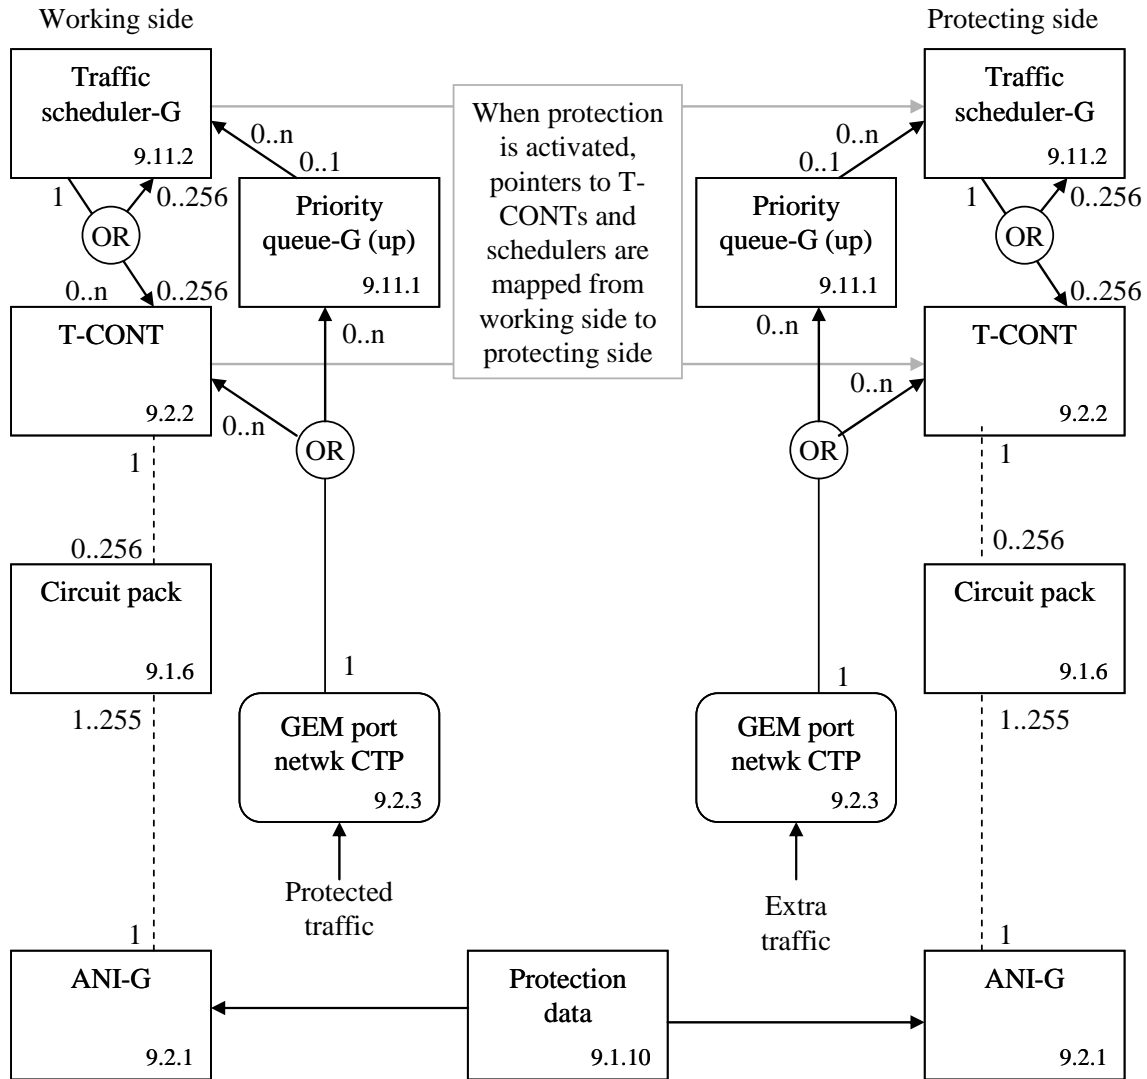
Working side

Protecting side

Traffic scheduler-G
9.11.2

0..n
0..1

When protection is activated, pointers to T-CONTs and schedulers are mapped from working side to protecting side

0..n
0..1

Traffic scheduler-G
9.11.2

1
0..256
OR
0..n
0..256

Priority queue-G (up)
9.11.1

Priority queue-G (up)
9.11.1

1
0..256
OR
0..256

T-CONT
9.2.2

0..n

0..n

0..n

T-CONT
9.2.2

0..n
OR

OR

1
0..256

1
0..256

Circuit pack
9.1.6

Circuit pack
9.1.6

1

1

1..255

1..255

GEM port netwk CTP
9.2.3

GEM port netwk CTP
9.2.3

Protected traffic

Extra traffic

1

1

ANI-G
9.2.1

Protection data
9.1.10

ANI-G
9.2.1